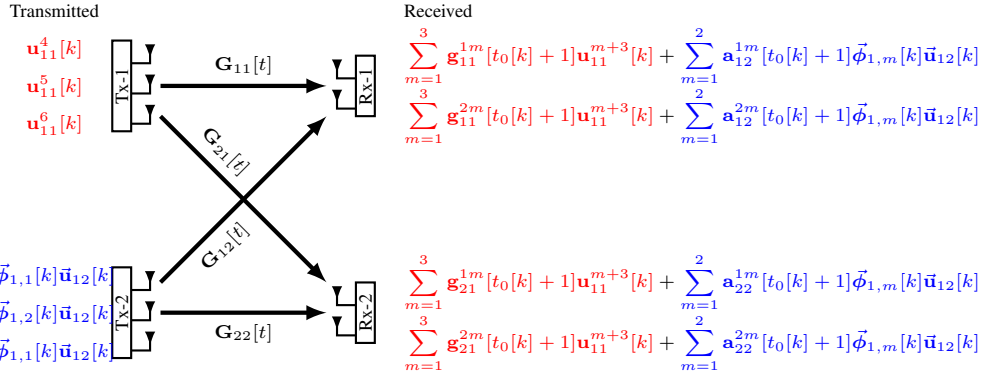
Transmitted

Received

$\mathbf{u}_{11}^{4}[k]$

$\mathbf{u}_{11}^{5}[k]$

$\mathbf{u}_{11}^{6}[k]$

Tx-1

$\mathbf{G}_{11}[t]$

Rx-1

$\mathbf{G}_{21}[t]$

$\mathbf{G}_{12}[t]$

$\vec{\boldsymbol{\phi}}_{1,1}[k]\vec{\mathbf{u}}_{12}[k]$

$\vec{\boldsymbol{\phi}}_{1,2}[k]\vec{\mathbf{u}}_{12}[k]$

$\vec{\boldsymbol{\phi}}_{1,1}[k]\vec{\mathbf{u}}_{12}[k]$

Tx-2

$\mathbf{G}_{22}[t]$

Rx-2

$\sum_{m=1}^{3} \mathbf{g}_{11}^{1m}[t_0[k]+1]\mathbf{u}_{11}^{m+3}[k] + \sum_{m=1}^{2} \mathbf{a}_{12}^{1m}[t_0[k]+1]\vec{\boldsymbol{\phi}}_{1,m}[k]\vec{\mathbf{u}}_{12}[k]$

$\sum_{m=1}^{3} \mathbf{g}_{11}^{2m}[t_0[k]+1]\mathbf{u}_{11}^{m+3}[k] + \sum_{m=1}^{2} \mathbf{a}_{12}^{2m}[t_0[k]+1]\vec{\boldsymbol{\phi}}_{1,m}[k]\vec{\mathbf{u}}_{12}[k]$

$\sum_{m=1}^{3} \mathbf{g}_{21}^{1m}[t_0[k]+1]\mathbf{u}_{11}^{m+3}[k] + \sum_{m=1}^{2} \mathbf{a}_{22}^{1m}[t_0[k]+1]\vec{\boldsymbol{\phi}}_{1,m}[k]\vec{\mathbf{u}}_{12}[k]$

$\sum_{m=1}^{3} \mathbf{g}_{21}^{2m}[t_0[k]+1]\mathbf{u}_{11}^{m+3}[k] + \sum_{m=1}^{2} \mathbf{a}_{22}^{2m}[t_0[k]+1]\vec{\boldsymbol{\phi}}_{1,m}[k]\vec{\mathbf{u}}_{12}[k]$